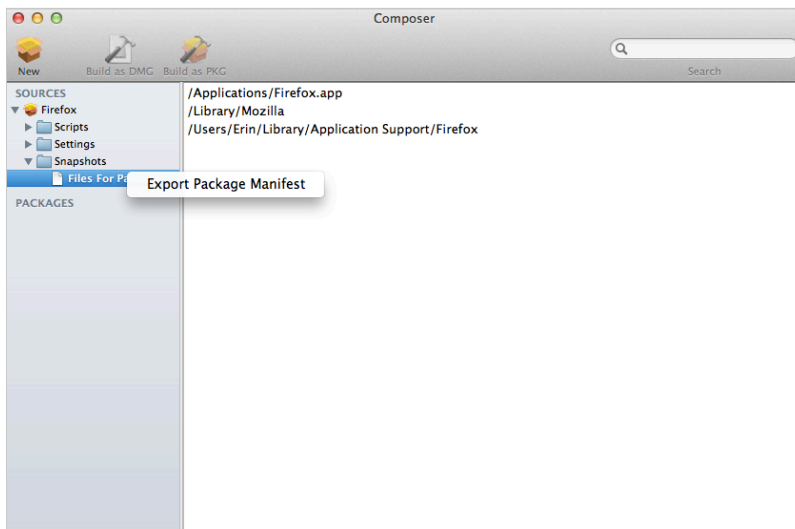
Composer

New Build as DMG Build as PKG

Search

SOURCES
Firefox
Scripts
Settings
Snapshots
Files For Pa

PACKAGES

Export Package Manifest

/Applications/Firefox.app
/Library/Mozilla
/Users/Erin/Library/Application Support/Firefox